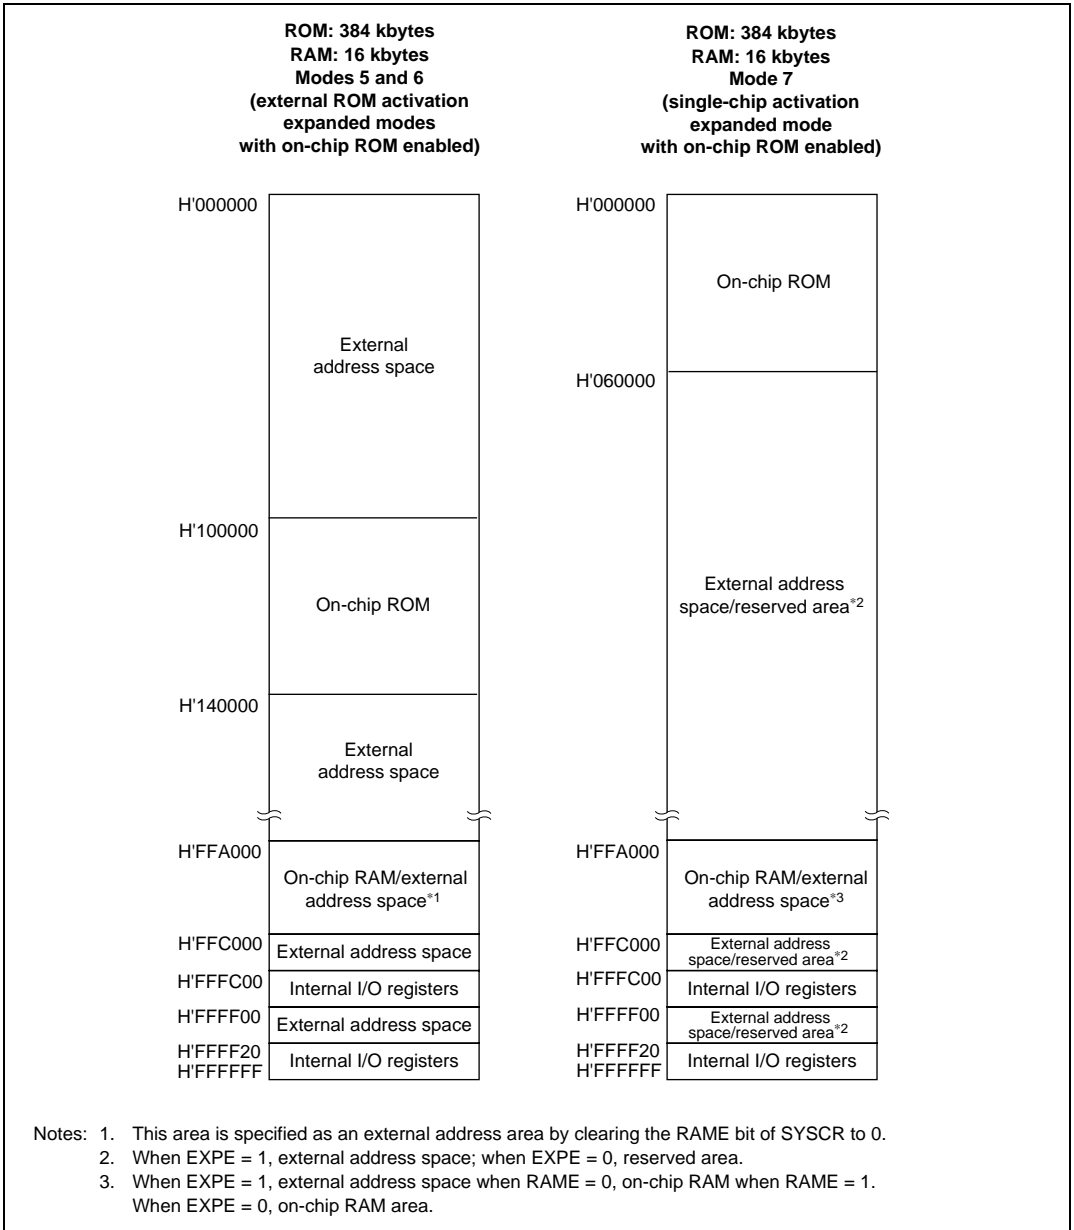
ROM: 384 kbytes
RAM: 16 kbytes
Modes 5 and 6
(external ROM activation expanded modes with on-chip ROM enabled)

H'000000

External address space

H'100000

On-chip ROM

H'140000

External address space

H'FFA000

On-chip RAM/external address space$^{*1}$

H'FFC000

External address space

H'FFFC00

Internal I/O registers

H'FFFF00

External address space

H'FFFF20

H'FFFFFF

Internal I/O registers

ROM: 384 kbytes
RAM: 16 kbytes
Mode 7
(single-chip activation expanded mode with on-chip ROM enabled)

H'000000

On-chip ROM

H'060000

External address space/reserved area$^{*2}$

H'FFA000

On-chip RAM/external address space$^{*3}$

H'FFC000

External address space/reserved area$^{*2}$

H'FFFC00

Internal I/O registers

H'FFFF00

External address space/reserved area$^{*2}$

H'FFFF20

H'FFFFFF

Internal I/O registers

Notes: 1. This area is specified as an external address area by clearing the RAME bit of SYSCR to 0.
2. When EXPE = 1, external address space; when EXPE = 0, reserved area.
3. When EXPE = 1, external address space when RAME = 0, on-chip RAM when RAME = 1. When EXPE = 0, on-chip RAM area.